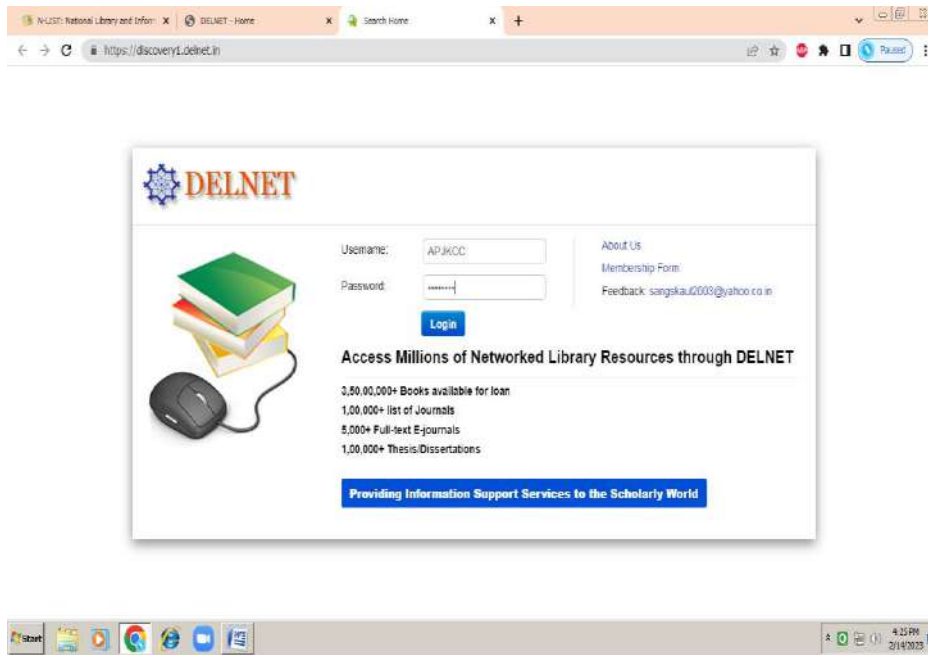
N-LIST: National Library and Inform ×
DELNET - Home ×
Search Home ×
+

https://discovery1.delnet.in

Paused

DELNET

Username: APJKCC
Password: ••••••••

Login

About Us
Membership Form
Feedback: sangskaul2003@yahoo.co.in

Access Millions of Networked Library Resources through DELNET

3,50,00,000+ Books available for loan
1,00,000+ list of Journals
5,000+ Full-text E-journals
1,00,000+ Thesis/Dissertations

Providing Information Support Services to the Scholarly World

start

4:25 PM
2/14/2023